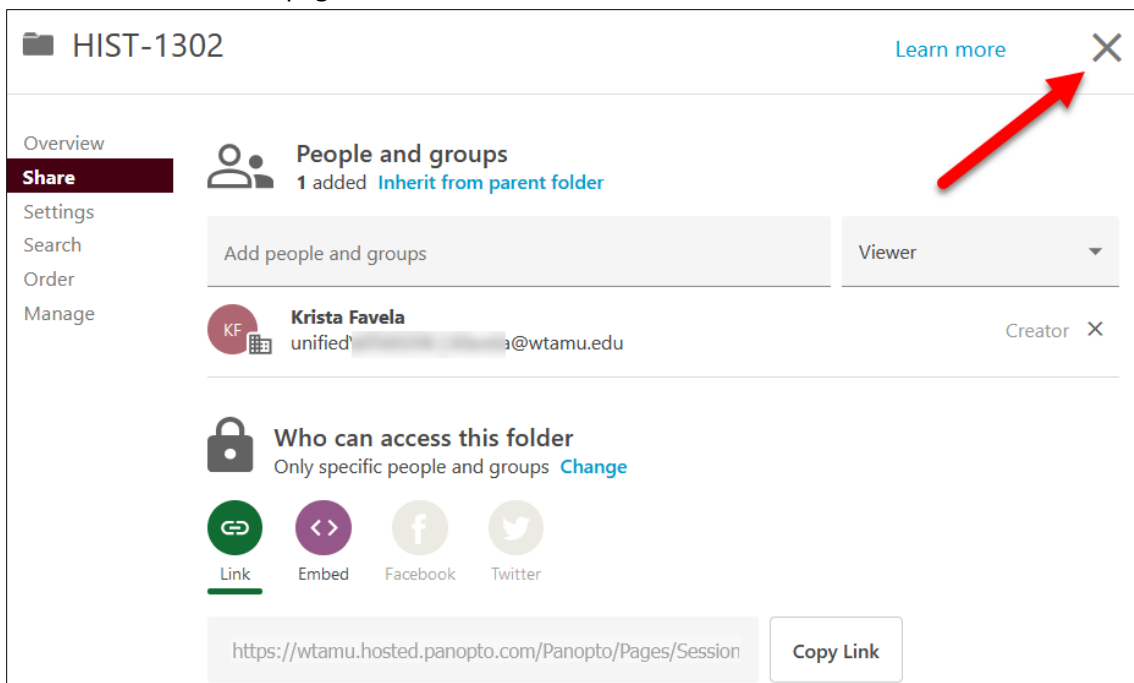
HIST-1302

Learn more

Overview
Share
Settings
Search
Order
Manage

People and groups
1 added Inherit from parent folder

Add people and groups

Viewer

KF

Krista Favela
unified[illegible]a@wtamu.edu

Creator

Who can access this folder
Only specific people and groups Change

Link
Embed
Facebook
Twitter

https://wtamu.hosted.panopto.com/Panopto/Pages/Session

Copy Link